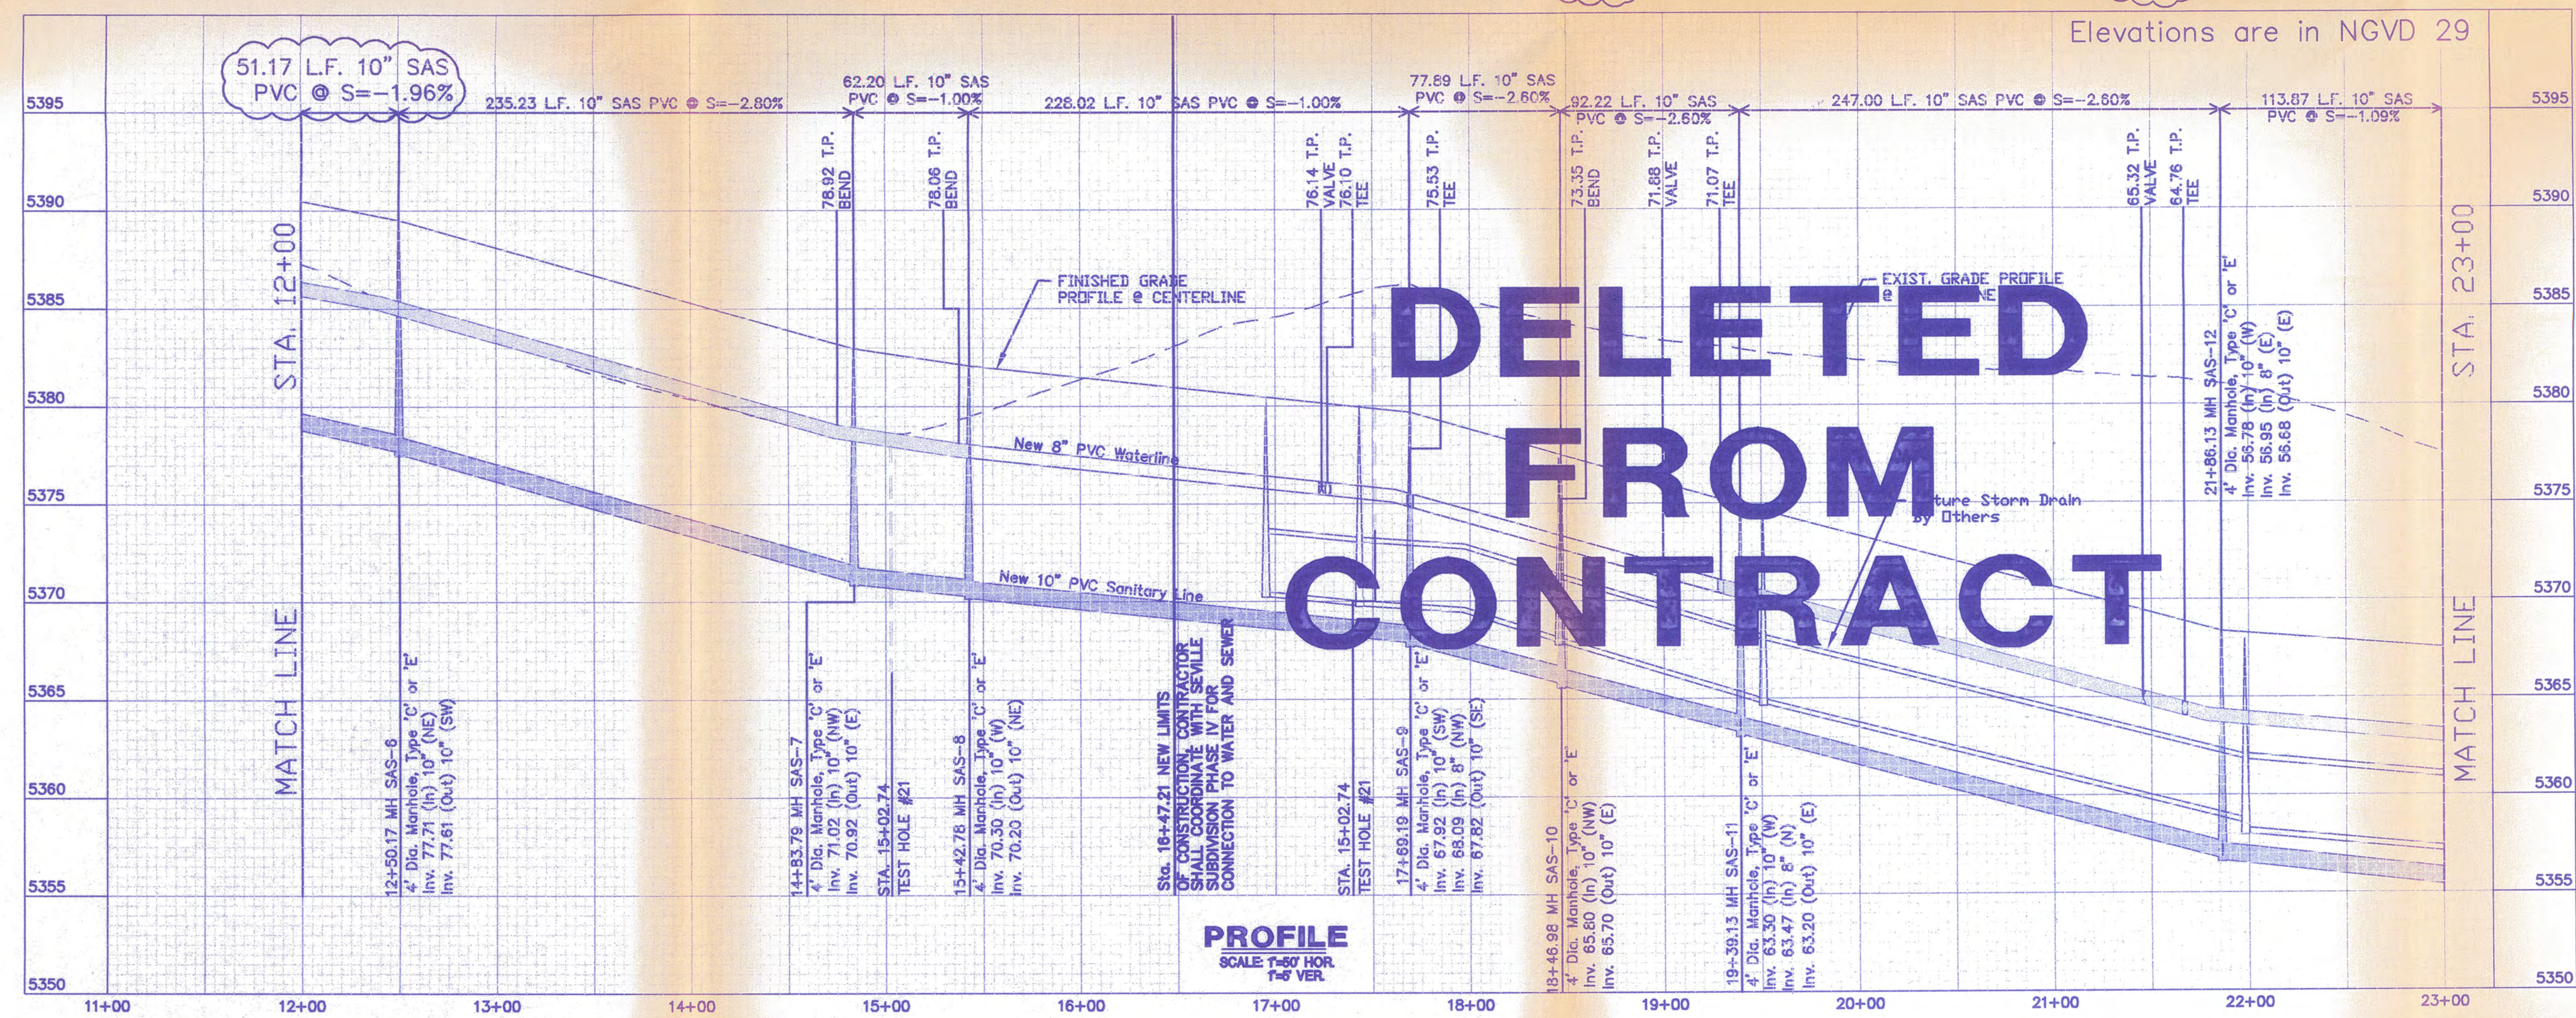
Elevations are in NGVD 29

51.17 L.F. 10" SAS PVC @ S=-1.96%

235.23 L.F. 10" SAS PVC @ S=-2.80%

62.20 L.F. 10" SAS PVC @ S=-1.00%

228.02 L.F. 10" SAS PVC @ S=-1.00%

77.89 L.F. 10" SAS PVC @ S=-2.60%

92.22 L.F. 10" SAS PVC @ S=-2.60%

247.00 L.F. 10" SAS PVC @ S=-2.60%

113.87 L.F. 10" SAS PVC @ S=-1.09%

5395
5390
5385
5380
5375
5370
5365
5360
5355
5350

STA. 12+00
MATCH LINE

STA. 23+00
MATCH LINE

78.92 T.P. BEND
78.06 T.P. BEND
76.14 T.P. VALVE
76.10 T.P. TEE
75.53 T.P. TEE
73.35 T.P. BEND
71.88 T.P. VALVE
71.07 T.P. TEE
65.32 T.P. VALVE
64.76 T.P. TEE

FINISHED GRADE PROFILE @ CENTERLINE

EXIST. GRADE PROFILE @ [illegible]NE

New 8" PVC Waterline

New 10" PVC Sanitary Line

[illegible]ture Storm Drain by Others

DELETED FROM CONTRACT

12+50.17 MH SAS-6
4' Dia. Manhole, Type 'C' or 'E'
Inv. 77.71 (In) 10" (NE)
Inv. 77.61 (Out) 10" (SW)

14+83.78 MH SAS-7
4' Dia. Manhole, Type 'C' or 'E'
Inv. 71.02 (In) 10" (NW)
Inv. 70.92 (Out) 10" (E)

STA. 15+02.74
TEST HOLE #21

15+42.78 MH SAS-8
4' Dia. Manhole, Type 'C' or 'E'
Inv. 70.30 (In) 10" (W)
Inv. 70.20 (Out) 10" (NE)

Sta. 16+47.21 NEW LIMITS OF CONSTRUCTION. CONTRACTOR SHALL COORDINATE WITH SEVILLE SUBDIVISION PHASE IV FOR CONNECTION TO WATER AND SEWER

STA. 15+02.74
TEST HOLE #21

17+69.19 MH SAS-9
4' Dia. Manhole, Type 'C' or 'E'
Inv. 67.92 (In) 10" (SW)
Inv. 68.09 (In) 8" (NW)
Inv. 67.82 (Out) 10" (SE)

18+46.98 MH SAS-10
4' Dia. Manhole, Type 'C' or 'E'
Inv. 65.80 (In) 10" (NW)
Inv. 65.70 (Out) 10" (E)

19+39.13 MH SAS-11
4' Dia. Manhole, Type 'C' or 'E'
Inv. 63.30 (In) 10" (W)
Inv. 63.47 (In) 8" (N)
Inv. 63.20 (Out) 10" (E)

21+86.13 MH SAS-12
4' Dia. Manhole, Type 'C' or 'E'
Inv. 56.78 (In) 10" (W)
Inv. 56.95 (In) 8" (E)
Inv. 56.68 (Out) 10" (E)

PROFILE
SCALE: 1"=50' HOR.
1"=5' VER.

11+00 12+00 13+00 14+00 15+00 16+00 17+00 18+00 19+00 20+00 21+00 22+00 23+00